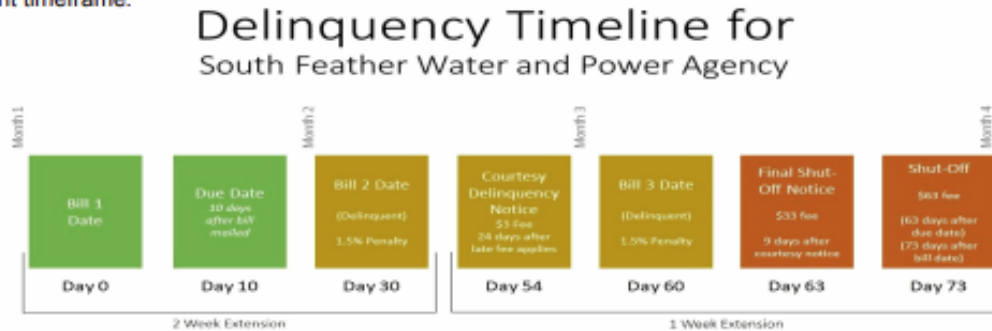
nt timeframe.

Delinquency Timeline for
South Feather Water and Power Agency

Month 1

Bill 1 Date

Due Date
10 days after bill mailed

Month 2

Bill 2 Date
(Delinquent)
1.5% Penalty

Month 3

Courtesy Delinquency Notice
$3 Fee
24 days after late fee applies

Bill 3 Date
(Delinquent)
1.5% Penalty

Final Shut-Off Notice
$33 fee
9 days after courtesy notice

Shut-Off
$63 fee
(63 days after due date)
(73 days after bill date)

Month 4

Day 0
Day 10
Day 30
Day 54
Day 60
Day 63
Day 73

2 Week Extension
1 Week Extension